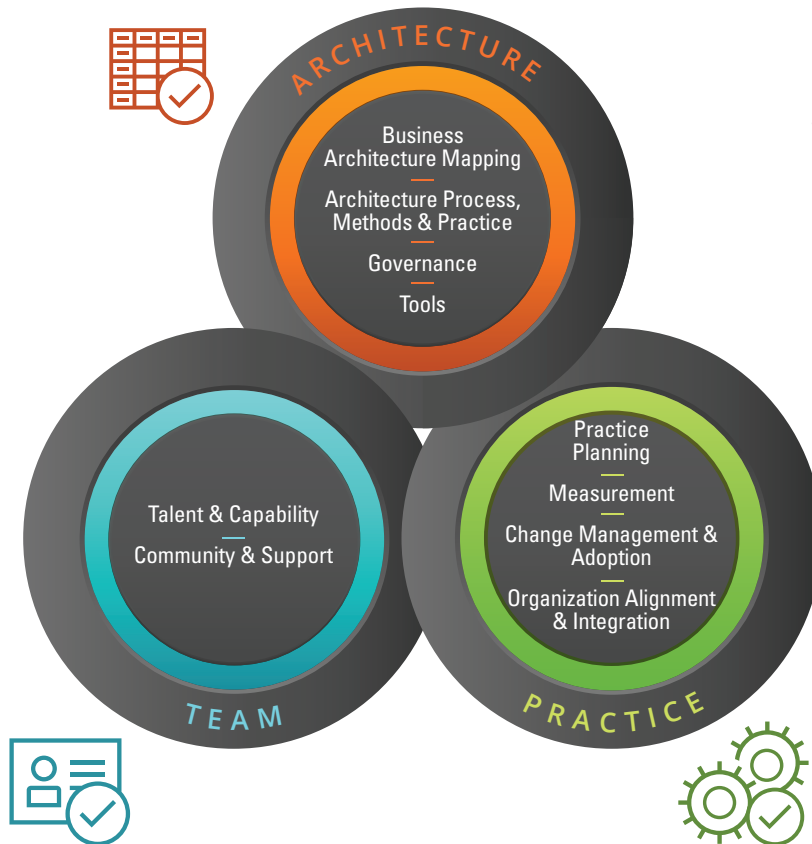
ARCHITECTURE

Business Architecture Mapping

Architecture Process, Methods & Practice

Governance

Tools

Talent & Capability

Community & Support

TEAM

Practice Planning

Measurement

Change Management & Adoption

Organization Alignment & Integration

PRACTICE